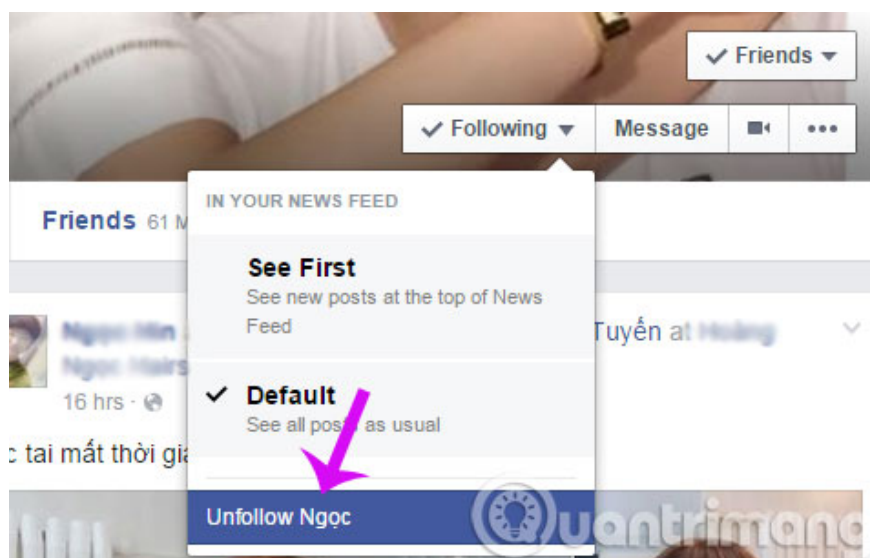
✓ Friends ▾

✓ Following ▾ Message

Friends 61 M

IN YOUR NEWS FEED

See First
See new posts at the top of News Feed

✓ Default
See all pos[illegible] as usual

Unfollow Ngọc

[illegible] Tuyển at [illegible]

16 hrs ·

c tai mất thời gia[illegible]

Quantrimang